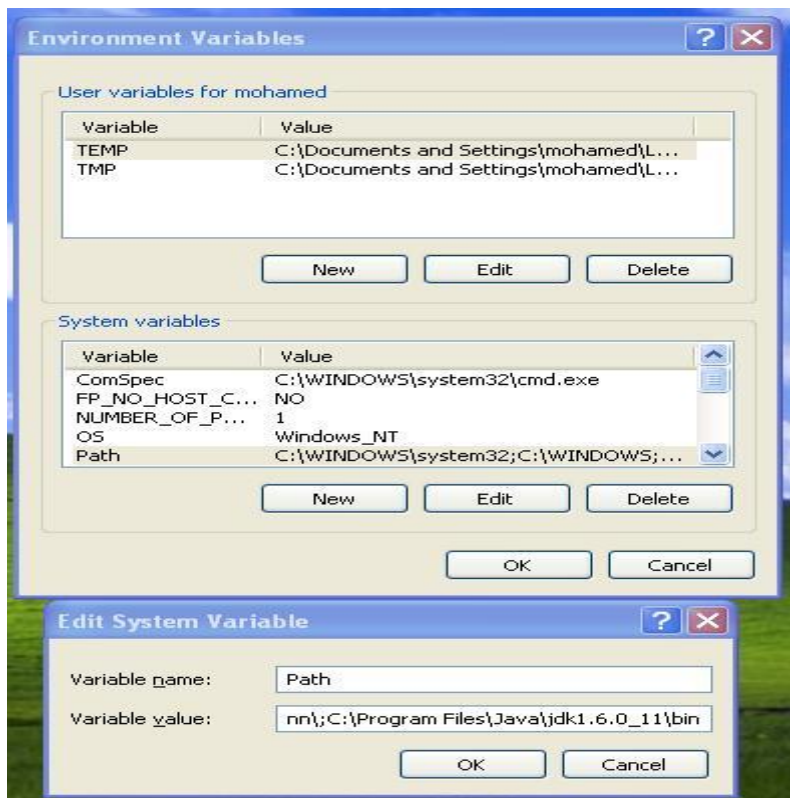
Environment Variables

User variables for mohamed

| Variable | Value |
|---|---|
| TEMP | C:\Documents and Settings\mohamed\L... |
| TMP | C:\Documents and Settings\mohamed\L... |

New Edit Delete

System variables

| Variable | Value |
|---|---|
| ComSpec | C:\WINDOWS\system32\cmd.exe |
| FP_NO_HOST_C... | NO |
| NUMBER_OF_P... | 1 |
| OS | Windows_NT |
| Path | C:\WINDOWS\system32;C:\WINDOWS;... |

New Edit Delete

OK Cancel

Edit System Variable

Variable name: Path

Variable value: nn\;C:\Program Files\Java\jdk1.6.0_11\bin

OK Cancel